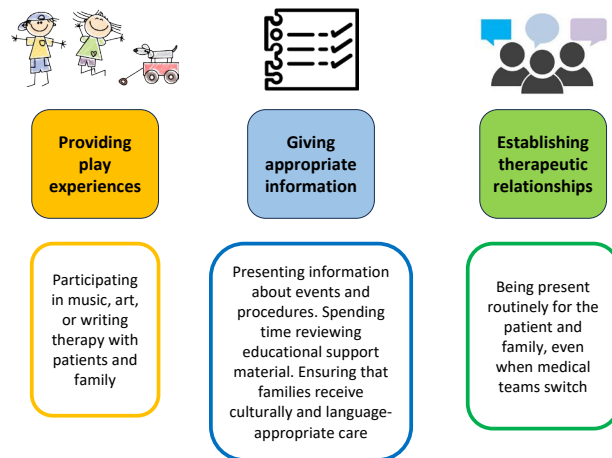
Providing play experiences

Giving appropriate information

Establishing therapeutic relationships

Participating in music, art, or writing therapy with patients and family

Presenting information about events and procedures. Spending time reviewing educational support material. Ensuring that families receive culturally and language-appropriate care

Being present routinely for the patient and family, even when medical teams switch